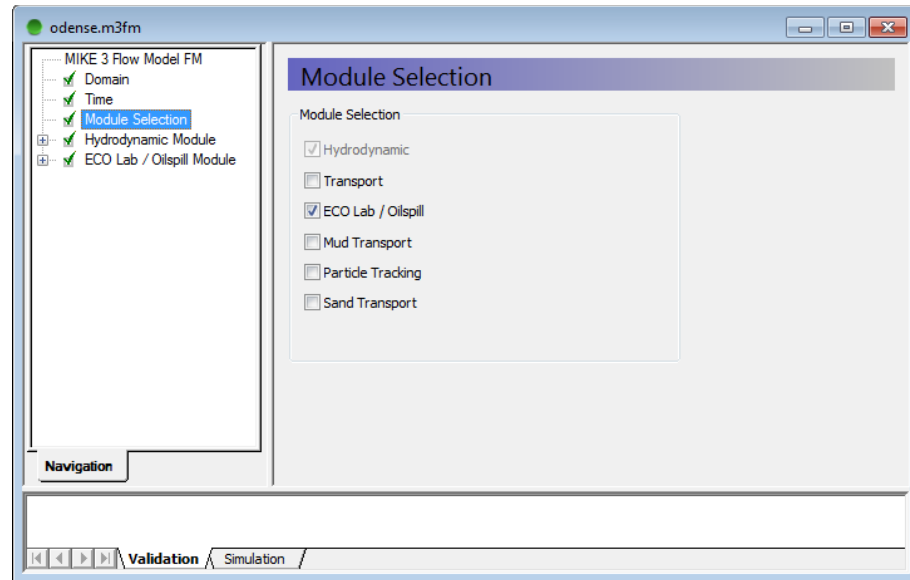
odense.m3fm

MIKE 3 Flow Model FM
Domain
Time
Module Selection
Hydrodynamic Module
ECO Lab / Oilspill Module

Navigation

Module Selection

Module Selection

Hydrodynamic
Transport
ECO Lab / Oilspill
Mud Transport
Particle Tracking
Sand Transport

Validation
Simulation